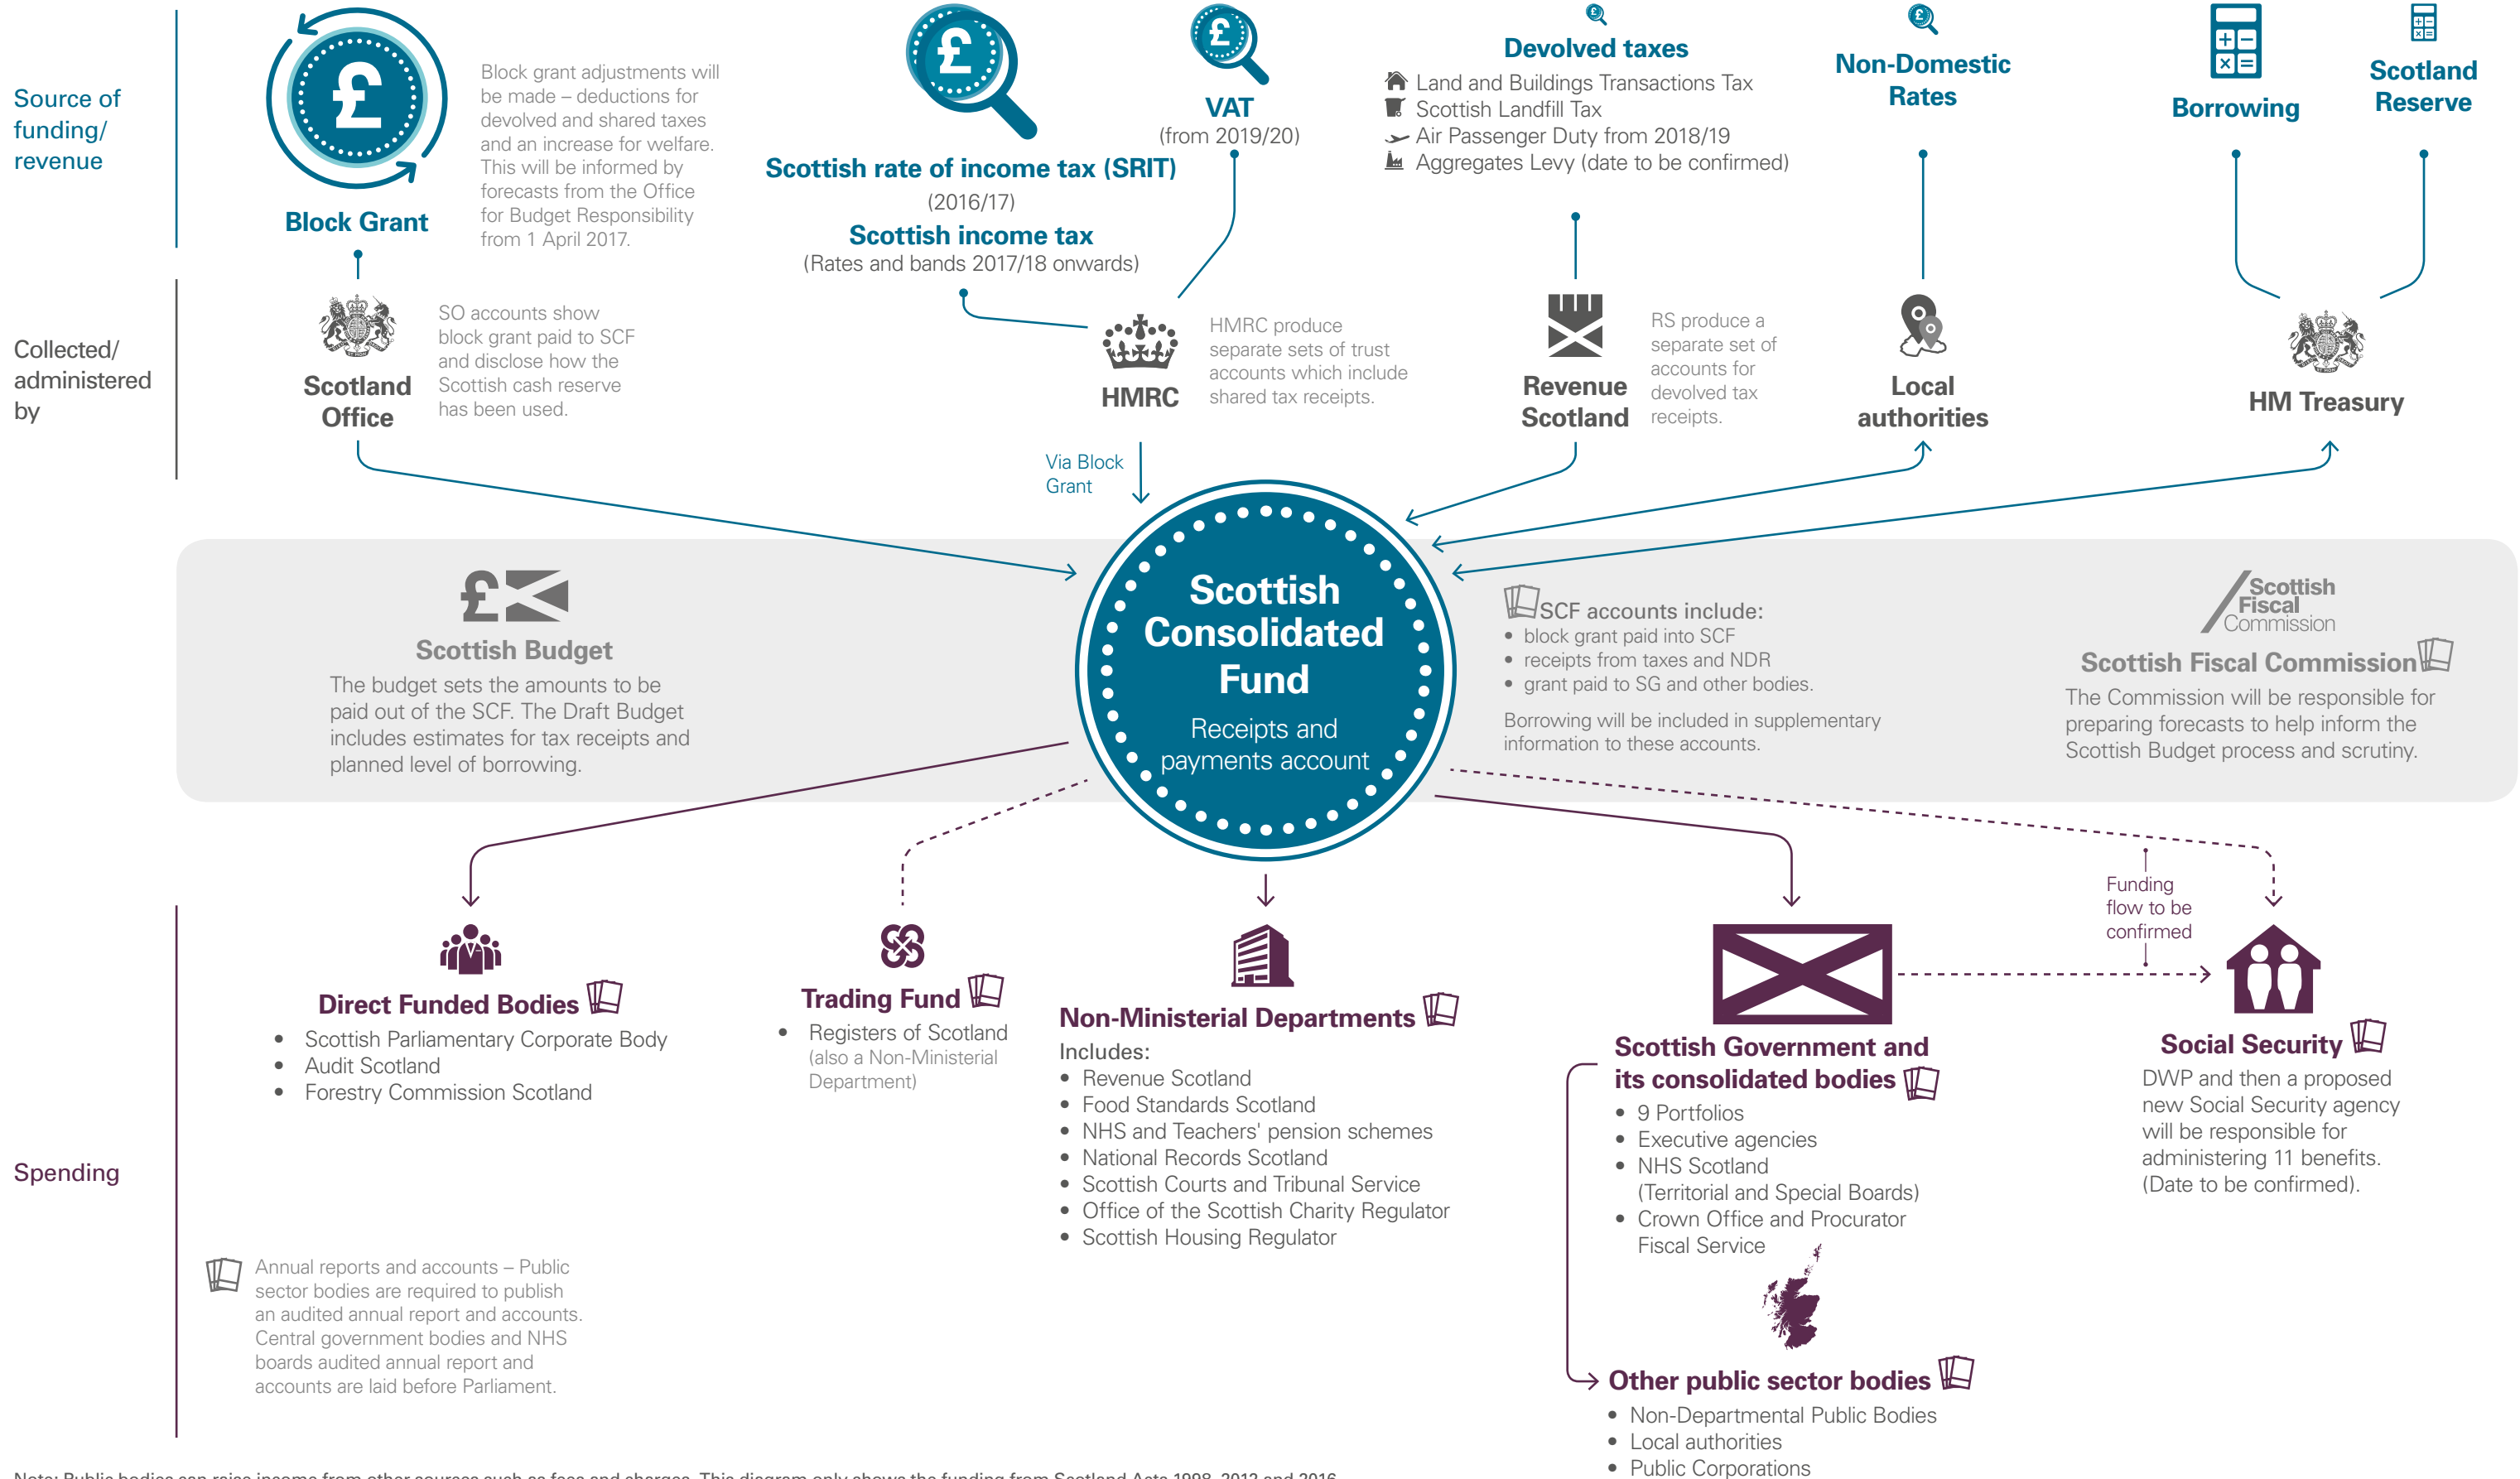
Source of funding/ revenue

Block Grant

Block grant adjustments will be made – deductions for devolved and shared taxes and an increase for welfare. This will be informed by forecasts from the Office for Budget Responsibility from 1 April 2017.

Scottish rate of income tax (SRIT) (2016/17)

Scottish income tax (Rates and bands 2017/18 onwards)

VAT (from 2019/20)

Devolved taxes
Land and Buildings Transactions Tax
Scottish Landfill Tax
Air Passenger Duty from 2018/19
Aggregates Levy (date to be confirmed)

Non-Domestic Rates

Borrowing

Scotland Reserve

Collected/ administered by

Scotland Office

SO accounts show block grant paid to SCF and disclose how the Scottish cash reserve has been used.

HMRC

HMRC produce separate sets of trust accounts which include shared tax receipts.

Revenue Scotland

RS produce a separate set of accounts for devolved tax receipts.

Local authorities

HM Treasury

Via Block Grant

Scottish Budget
The budget sets the amounts to be paid out of the SCF. The Draft Budget includes estimates for tax receipts and planned level of borrowing.

Scottish Consolidated Fund
Receipts and payments account

SCF accounts include:
• block grant paid into SCF
• receipts from taxes and NDR
• grant paid to SG and other bodies.
Borrowing will be included in supplementary information to these accounts.

Scottish Fiscal Commission

Scottish Fiscal Commission
The Commission will be responsible for preparing forecasts to help inform the Scottish Budget process and scrutiny.

Spending

Direct Funded Bodies
• Scottish Parliamentary Corporate Body
• Audit Scotland
• Forestry Commission Scotland

Trading Fund
• Registers of Scotland (also a Non-Ministerial Department)

Non-Ministerial Departments
Includes:
• Revenue Scotland
• Food Standards Scotland
• NHS and Teachers' pension schemes
• National Records Scotland
• Scottish Courts and Tribunal Service
• Office of the Scottish Charity Regulator
• Scottish Housing Regulator

Scottish Government and its consolidated bodies
• 9 Portfolios
• Executive agencies
• NHS Scotland (Territorial and Special Boards)
• Crown Office and Procurator Fiscal Service

Funding flow to be confirmed

Social Security
DWP and then a proposed new Social Security agency will be responsible for administering 11 benefits. (Date to be confirmed).

Other public sector bodies
• Non-Departmental Public Bodies
• Local authorities
• Public Corporations

Annual reports and accounts – Public sector bodies are required to publish an audited annual report and accounts. Central government bodies and NHS boards audited annual report and accounts are laid before Parliament.

Note: Public bodies can raise income from other sources such as fees and charges. This diagram only shows the funding from Scotland Acts 1998, 2012 and 2016.